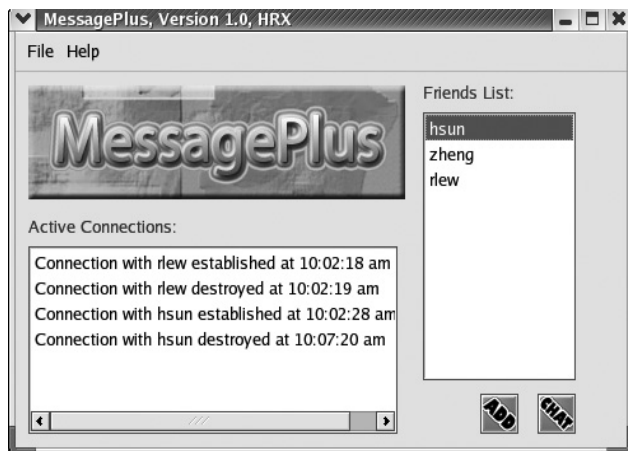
MessagePlus, Version 1.0, HRX

File Help

MessagePlus

Friends List:

hsun
zheng
rlew

Active Connections:

Connection with rlew established at 10:02:18 am
Connection with rlew destroyed at 10:02:19 am
Connection with hsun established at 10:02:28 am
Connection with hsun destroyed at 10:07:20 am

ADD

CHAT